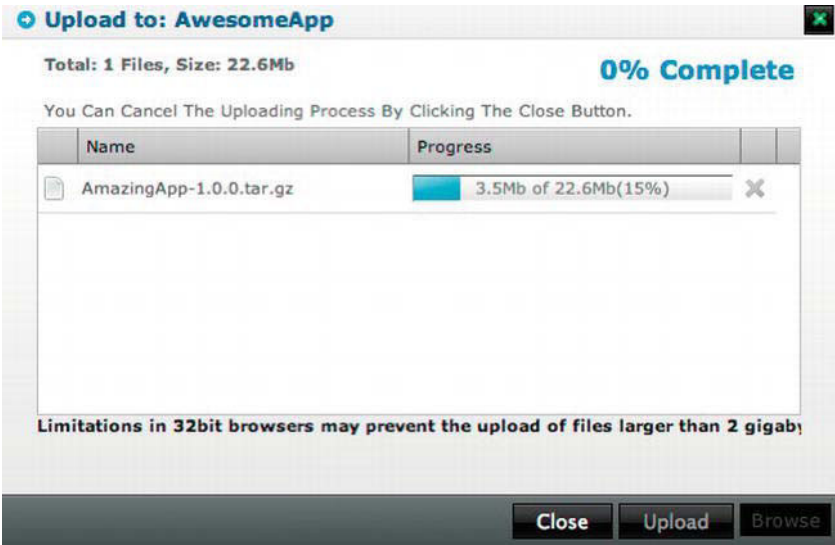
Upload to: AwesomeApp

Total: 1 Files, Size: 22.6Mb

0% Complete

You Can Cancel The Uploading Process By Clicking The Close Button.

| Name | Progress |
|---|---|
| AmazingApp-1.0.0.tar.gz | 3.5Mb of 22.6Mb(15%) |

Limitations in 32bit browsers may prevent the upload of files larger than 2 gigab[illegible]

Close Upload Browse